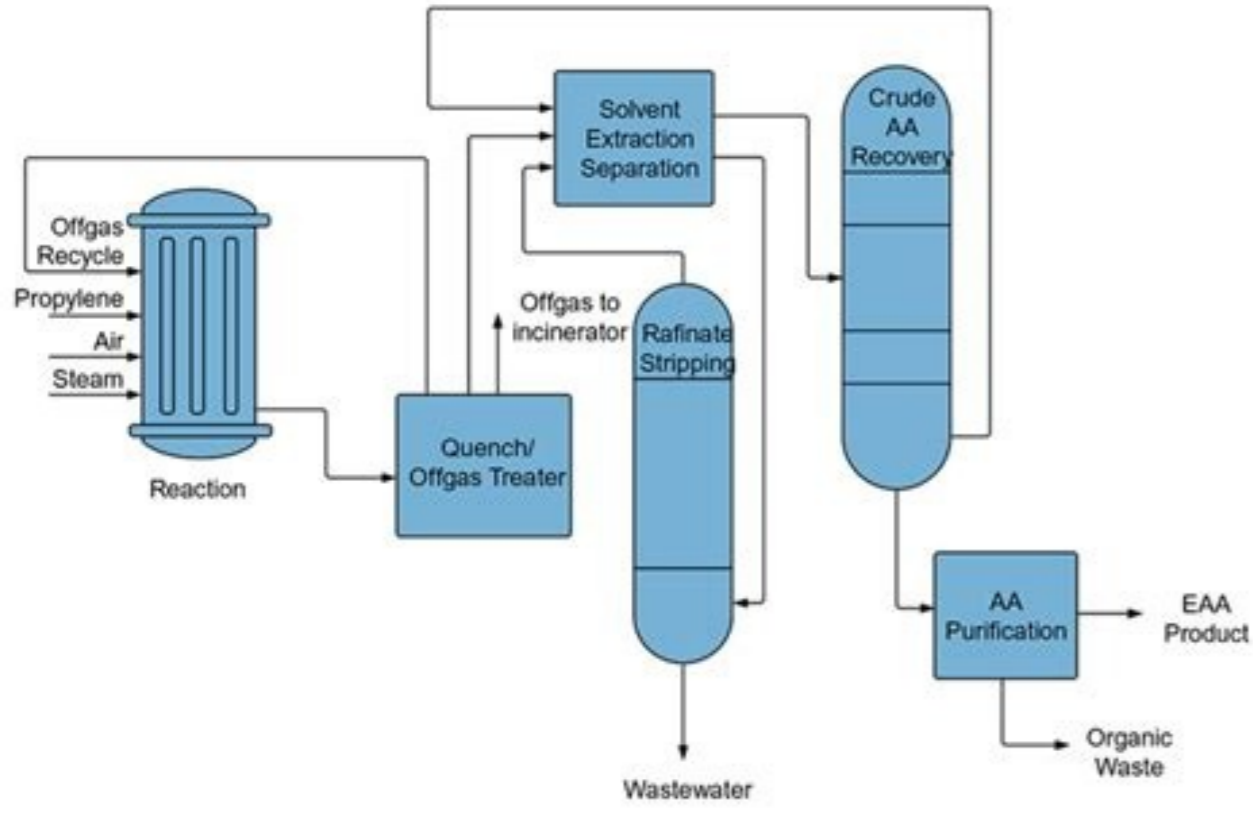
Solvent Extraction Separation

Crude AA Recovery

Offgas Recycle

Propylene

Air

Steam

Offgas to incinerator

Rafinate Stripping

Reaction

Quench/ Offgas Treater

AA Purification

EAA Product

Organic Waste

Wastewater